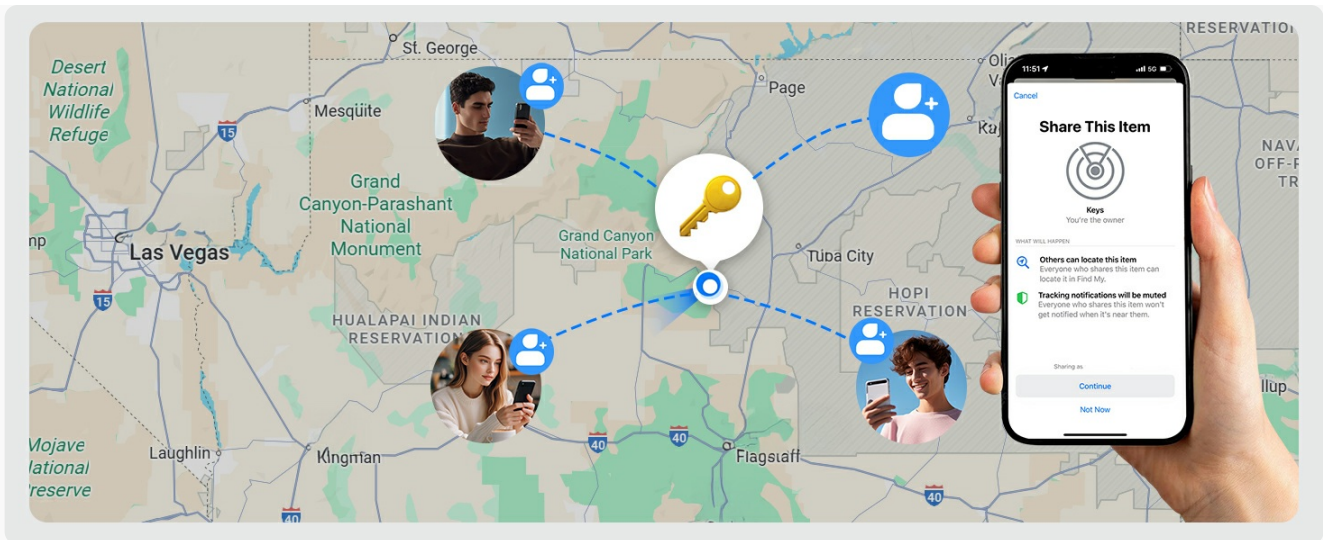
St. George

RESERVATION

Desert National Wildlife Refuge

Mesquite

15

Page

Olia

Ka

NAVA OFF-R TR

Grand Canyon-Parashant National Monument

Grand Canyon National Park

np

Las Vegas

15

Tuba City

HOPI RESERVATION

HUALAPAI INDIAN RESERVATION

llup

Mojave National Preserve

Laughlin

Kingman

40

40

Flagstaff

40

40

11:51

5G

Cancel

Share This Item

Keys
You're the owner

WHAT WILL HAPPEN

Others can locate this item
Everyone who shares this item can locate it in Find My.

Tracking notifications will be muted
Everyone who shares this item won't get notified when it's near them.

Sharing as

Continue

Not Now